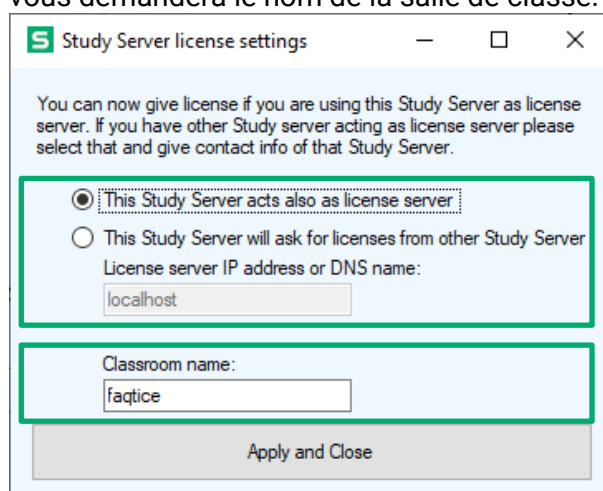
vous demandera le nom de la salle de classe.

S Study Server license settings

You can now give license if you are using this Study Server as license server. If you have other Study server acting as license server please select that and give contact info of that Study Server.

This Study Server acts also as license server

This Study Server will ask for licenses from other Study Server

License server IP address or DNS name:

localhost

Classroom name:

faqtice

Apply and Close